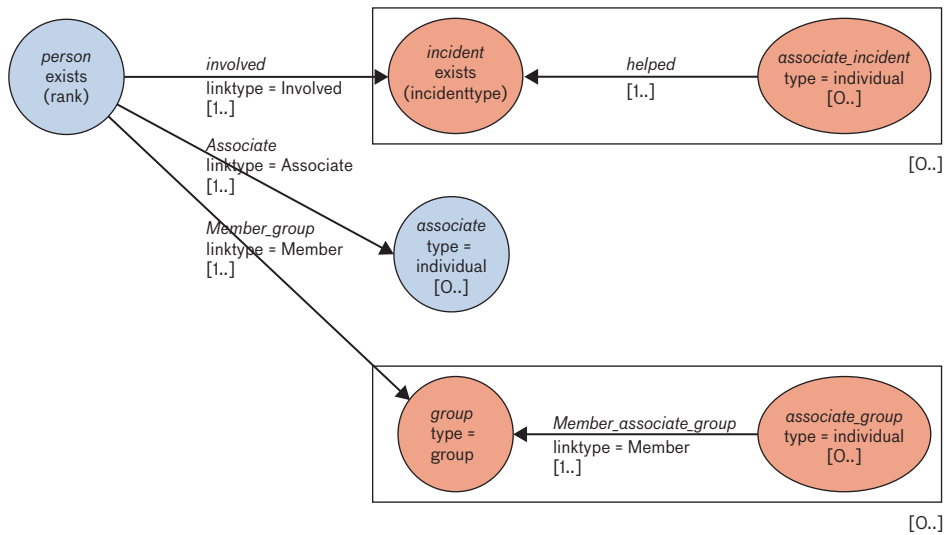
person
exists
(rank)

involved
linktype = Involved
[1..]

incident
exists
(incidenttype)

helped
[1..]

associate_incident
type = individual
[0..]

[0..]

Associate
linktype = Associate
[1..]

Member_group
linktype = Member
[1..]

associate
type =
individual
[0..]

group
type =
group

Member_associate_group
linktype = Member
[1..]

associate_group
type = individual
[0..]

[0..]